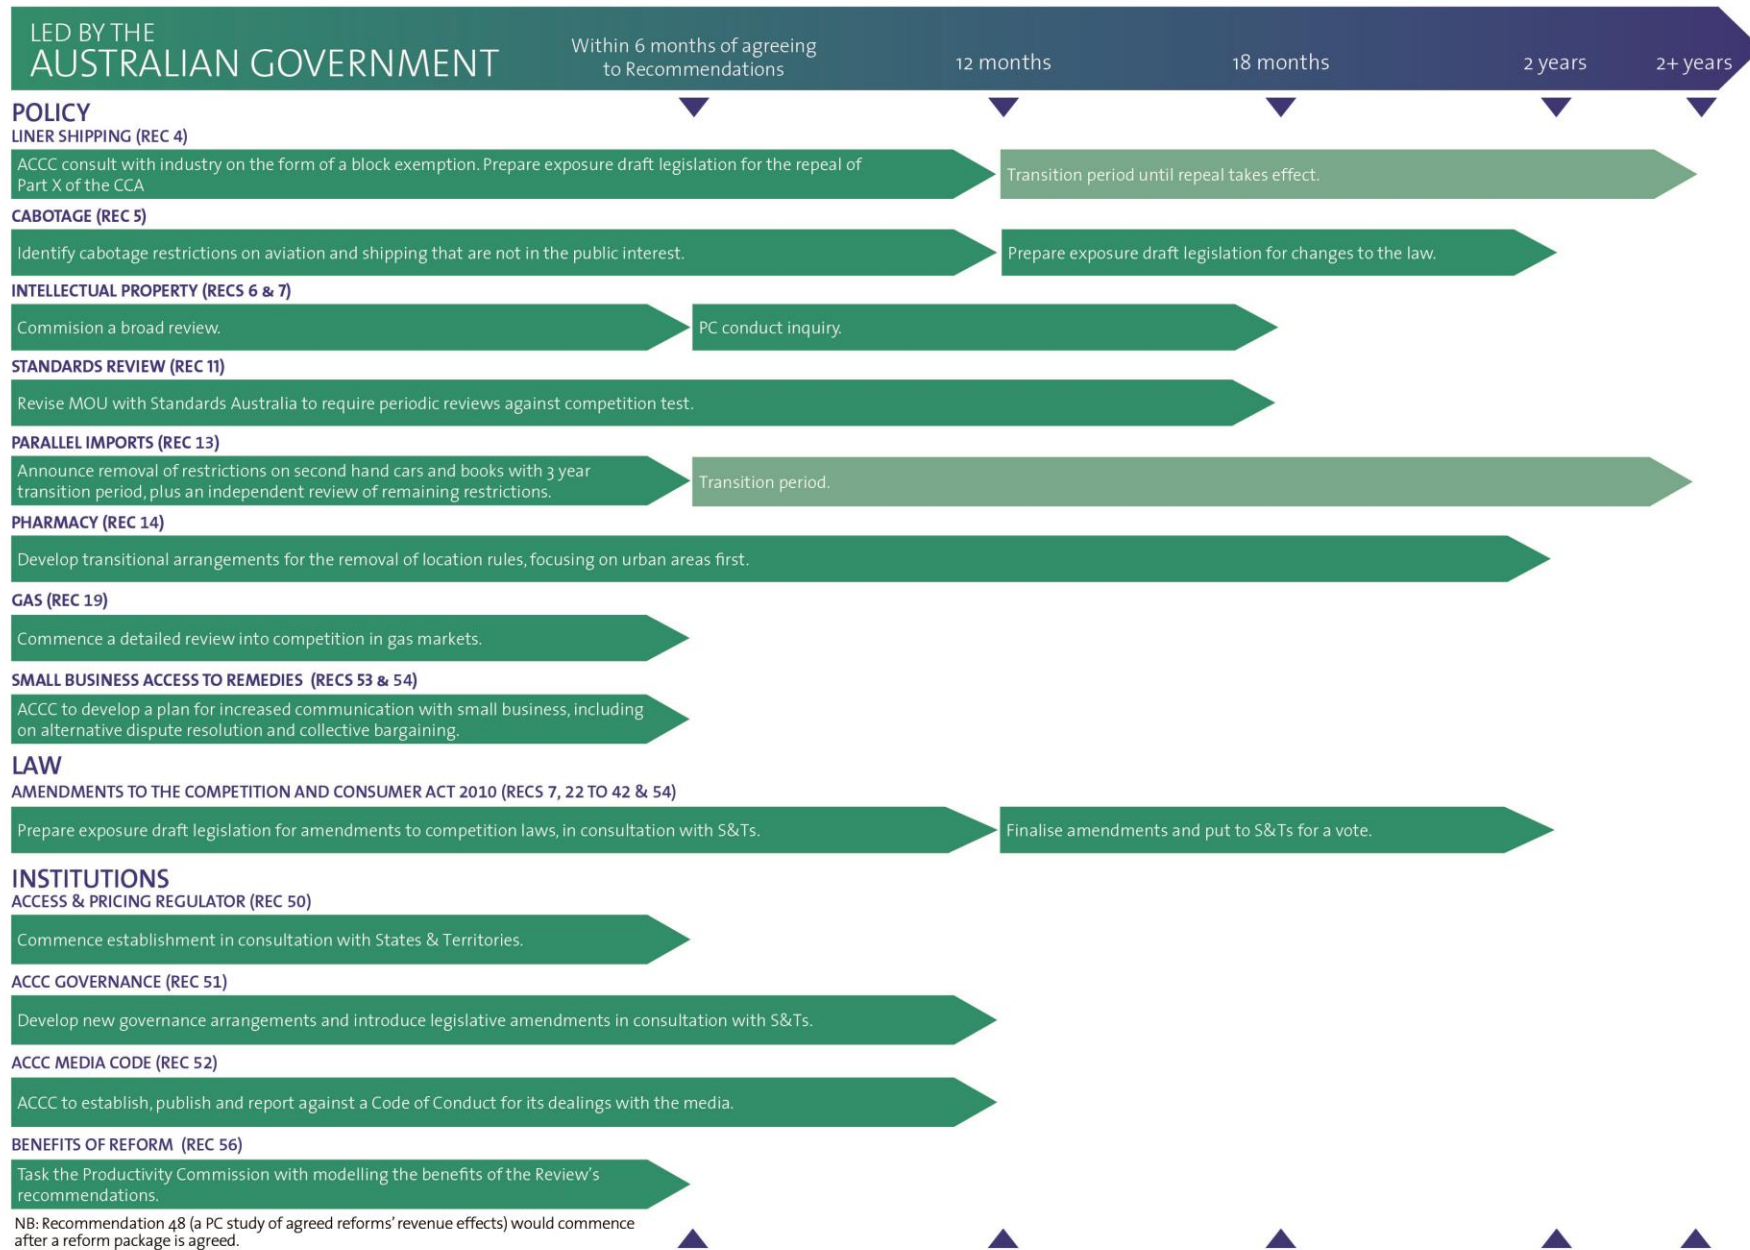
LED BY THE
AUSTRALIAN GOVERNMENT

Within 6 months of agreeing to Recommendations

12 months

18 months

2 years

2+ years

POLICY

LINER SHIPPING (REC 4)

ACCC consult with industry on the form of a block exemption. Prepare exposure draft legislation for the repeal of Part X of the CCA

Transition period until repeal takes effect.

CABOTAGE (REC 5)

Identify cabotage restrictions on aviation and shipping that are not in the public interest.

Prepare exposure draft legislation for changes to the law.

INTELLECTUAL PROPERTY (RECS 6 & 7)

Commision a broad review.

PC conduct inquiry.

STANDARDS REVIEW (REC 11)

Revise MOU with Standards Australia to require periodic reviews against competition test.

PARALLEL IMPORTS (REC 13)

Announce removal of restrictions on second hand cars and books with 3 year transition period, plus an independent review of remaining restrictions.

Transition period.

PHARMACY (REC 14)

Develop transitional arrangements for the removal of location rules, focusing on urban areas first.

GAS (REC 19)

Commence a detailed review into competition in gas markets.

SMALL BUSINESS ACCESS TO REMEDIES (RECS 53 & 54)

ACCC to develop a plan for increased communication with small business, including on alternative dispute resolution and collective bargaining.

LAW

AMENDMENTS TO THE COMPETITION AND CONSUMER ACT 2010 (RECS 7, 22 TO 42 & 54)

Prepare exposure draft legislation for amendments to competition laws, in consultation with S&Ts.

Finalise amendments and put to S&Ts for a vote.

INSTITUTIONS

ACCESS & PRICING REGULATOR (REC 50)

Commence establishment in consultation with States & Territories.

ACCC GOVERNANCE (REC 51)

Develop new governance arrangements and introduce legislative amendments in consultation with S&Ts.

ACCC MEDIA CODE (REC 52)

ACCC to establish, publish and report against a Code of Conduct for its dealings with the media.

BENEFITS OF REFORM (REC 56)

Task the Productivity Commission with modelling the benefits of the Review's recommendations.

NB: Recommendation 48 (a PC study of agreed reforms' revenue effects) would commence after a reform package is agreed.